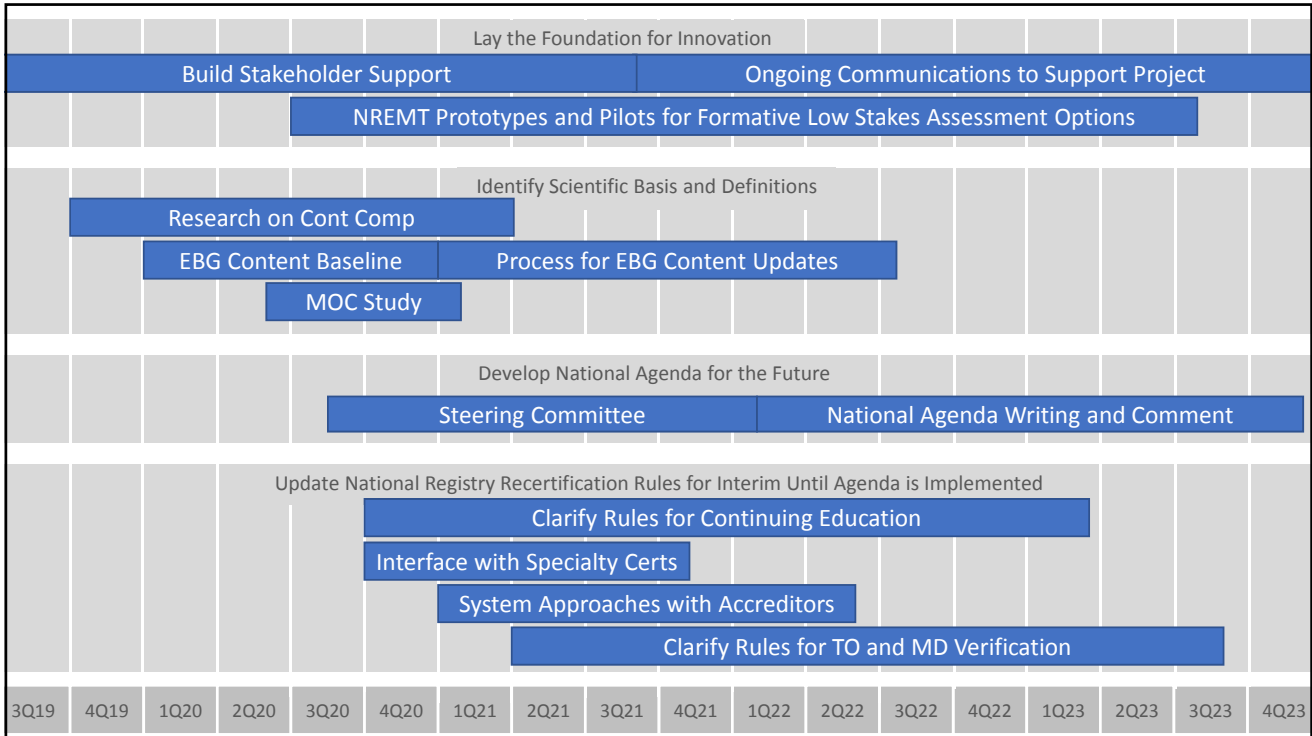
Lay the Foundation for Innovation

Build Stakeholder Support

Ongoing Communications to Support Project

NREMT Prototypes and Pilots for Formative Low Stakes Assessment Options

Identify Scientific Basis and Definitions

Research on Cont Comp

EBG Content Baseline

Process for EBG Content Updates

MOC Study

Develop National Agenda for the Future

Steering Committee

National Agenda Writing and Comment

Update National Registry Recertification Rules for Interim Until Agenda is Implemented

Clarify Rules for Continuing Education

Interface with Specialty Certs

System Approaches with Accreditors

Clarify Rules for TO and MD Verification

3Q19 4Q19 1Q20 2Q20 3Q20 4Q20 1Q21 2Q21 3Q21 4Q21 1Q22 2Q22 3Q22 4Q22 1Q23 2Q23 3Q23 4Q23